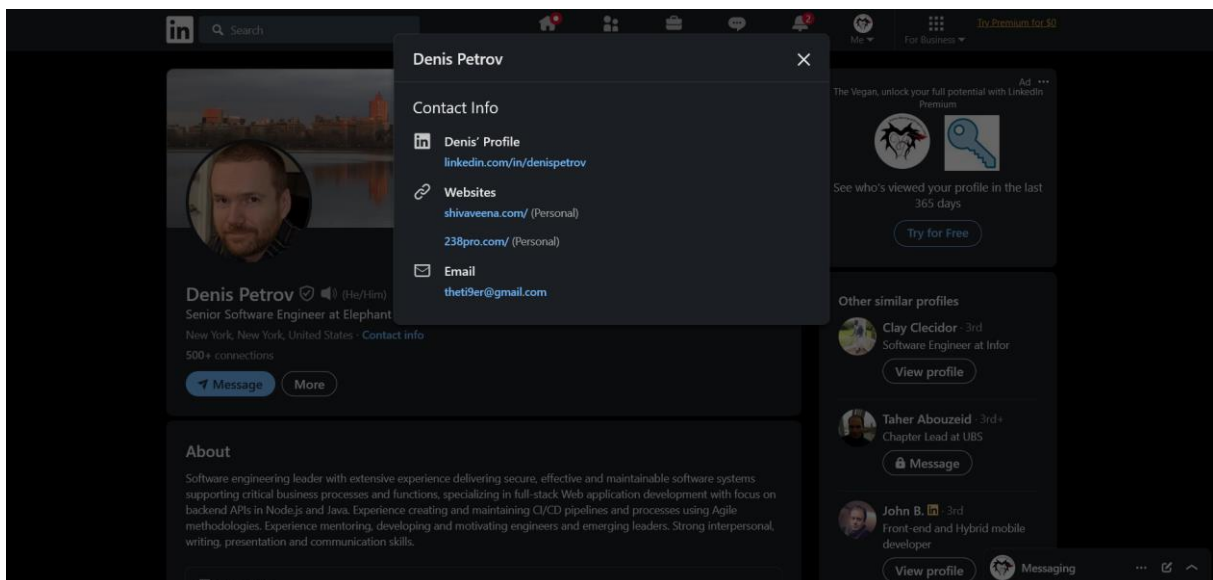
Search

Me
For Business
Try Premium for $0

Denis Petrov

Contact Info

Denis' Profile
linkedin.com/in/denispetrov

Websites
shivaveena.com/ (Personal)

238pro.com/ (Personal)

Email
theti9er@gmail.com

Ad
The Vegan, unlock your full potential with LinkedIn Premium

See who's viewed your profile in the last 365 days

Try for Free

Denis Petrov (He/Him)
Senior Software Engineer at Elephant
New York, New York, United States · Contact info
500+ connections

Message
More

Other similar profiles

Clay Clecidor · 3rd
Software Engineer at Infor
View profile

Taher Abouzeid · 3rd+
Chapter Lead at UBS
Message

John B. · 3rd
Front-end and Hybrid mobile developer
View profile

About
Software engineering leader with extensive experience delivering secure, effective and maintainable software systems supporting critical business processes and functions, specializing in full-stack Web application development with focus on backend APIs in Node.js and Java. Experience creating and maintaining CI/CD pipelines and processes using Agile methodologies. Experience mentoring, developing and motivating engineers and emerging leaders. Strong interpersonal, writing, presentation and communication skills.

Messaging